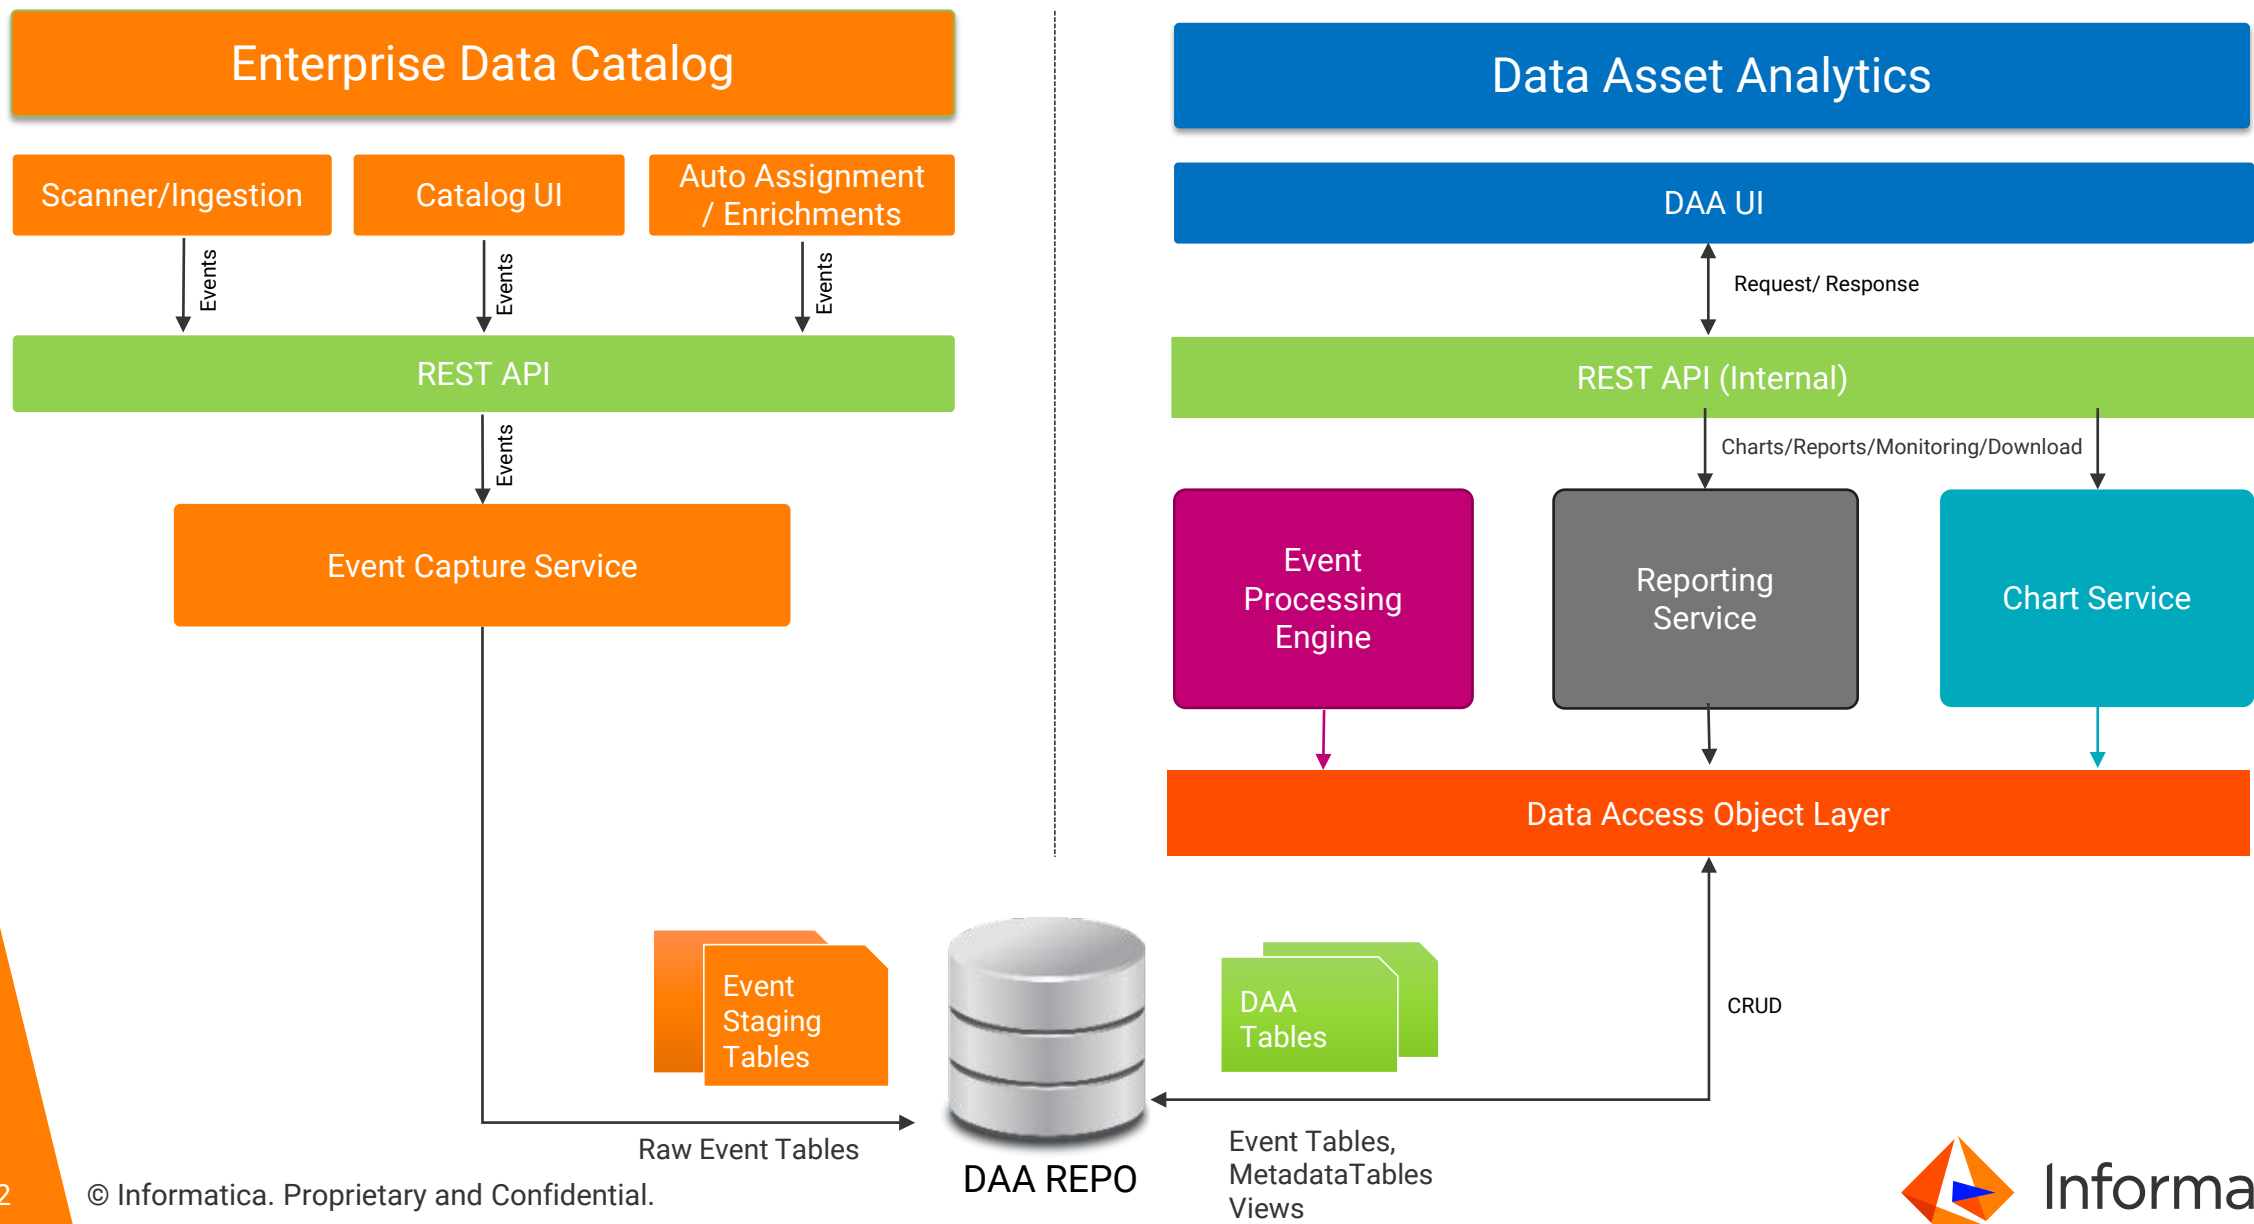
Enterprise Data Catalog

Scanner/Ingestion

Catalog UI

Auto Assignment / Enrichments

Events

Events

Events

REST API

Events

Event Capture Service

Data Asset Analytics

DAA UI

Request/ Response

REST API (Internal)

Charts/Reports/Monitoring/Download

Event Processing Engine

Reporting Service

Chart Service

Data Access Object Layer

CRUD

Event Staging Tables

DAA Tables

Raw Event Tables

DAA REPO

Event Tables, MetadataTables Views

2

© Informatica. Proprietary and Confidential.

Informa